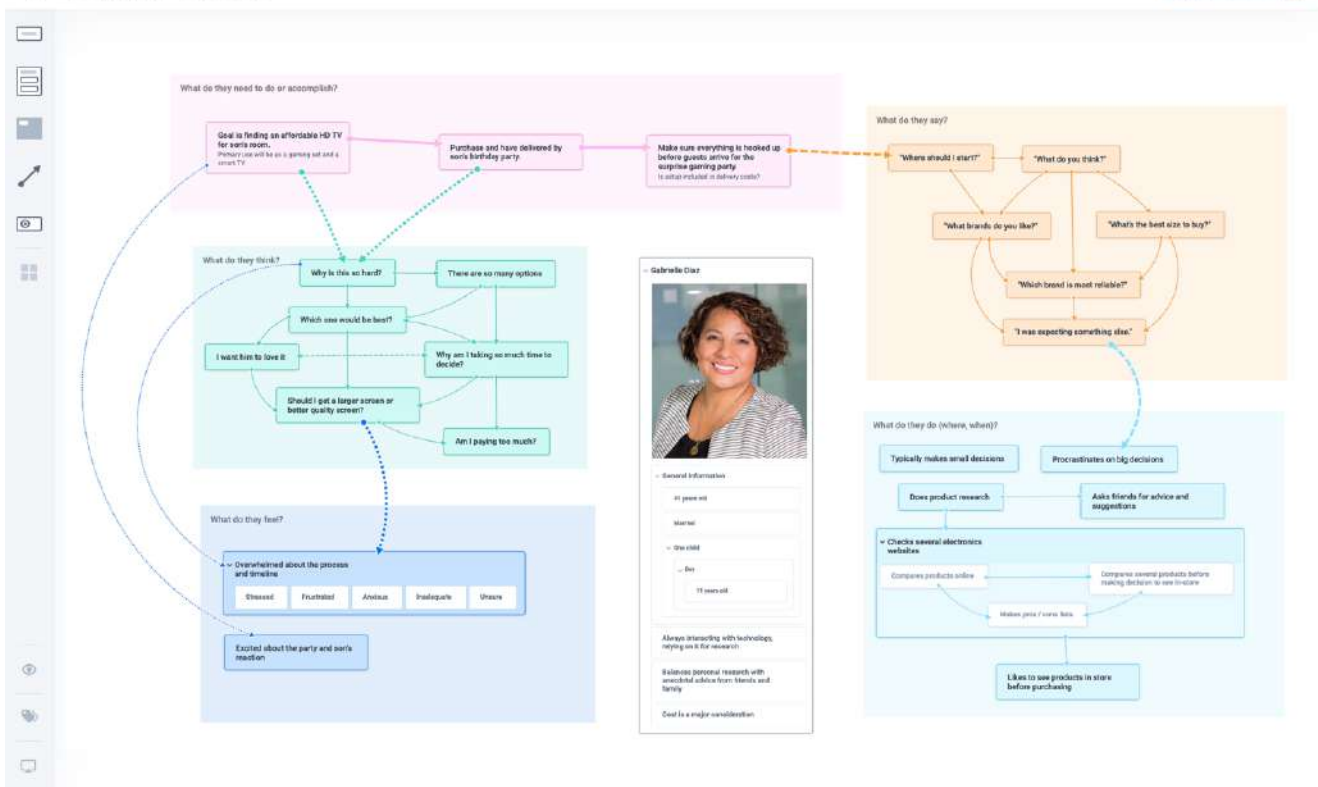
What do they need to do or accomplish?

Goal is finding an affordable HD TV for son's room.
Primary use will be as a gaming set and a smart TV

Purchase and have delivered by son's birthday party.

Make sure everything is hooked up before guests arrive for the surprise gaming party.
Is setup included in delivery costs?

What do they say?

"Where should I start?"

"What do you think?"

"What brands do you like?"

"What's the best size to buy?"

"Which brand is most reliable?"

"I was expecting something else."

What do they think?

Why is this so hard?

There are so many options

Which one would be best?

I want him to love it

Why am I taking so much time to decide?

Should I get a larger screen or better quality screen?

Am I paying too much?

Gabrielle Diaz

General Information

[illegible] years old

Married

One child

Son

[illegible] years old

Always interacting with technology, relying on it for research

Balances personal research with anecdotal advice from friends and family

Cost is a major consideration

What do they feel?

Overwhelmed about the process and timeline

Stressed

Frustrated

Anxious

Inadequate

Unsure

Excited about the party and son's reaction

What do they do (where, when)?

Typically makes small decisions

Procrastinates on big decisions

Does product research

Asks friends for advice and suggestions

Checks several electronics websites

Compares products online

Compares several products before making decision to see in-store

Makes pros / cons lists

Likes to see products in store before purchasing